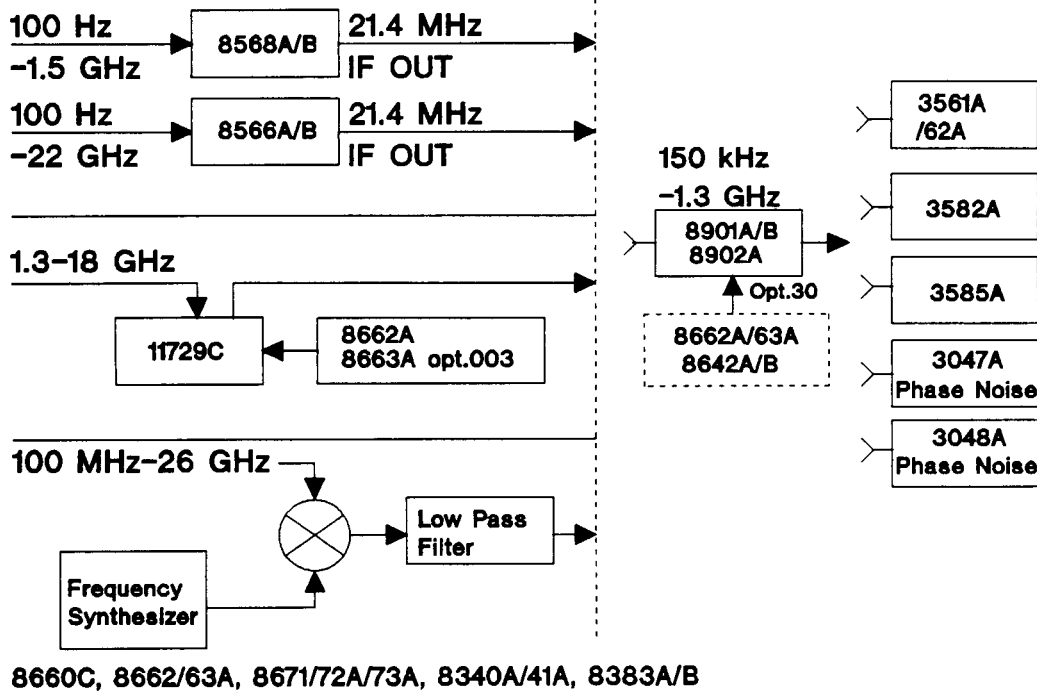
100 Hz
-1.5 GHz
8568A/B
21.4 MHz
IF OUT

100 Hz
-22 GHz
8566A/B
21.4 MHz
IF OUT

1.3-18 GHz
11729C
8662A
8663A opt.003

100 MHz-26 GHz
Low Pass Filter
Frequency Synthesizer

8660C, 8662/63A, 8671/72A/73A, 8340A/41A, 8383A/B

150 kHz
-1.3 GHz
8901A/B
8902A
Opt.30
8662A/63A
8642A/B

3561A
/62A
3582A
3585A
3047A
Phase Noise
3048A
Phase Noise